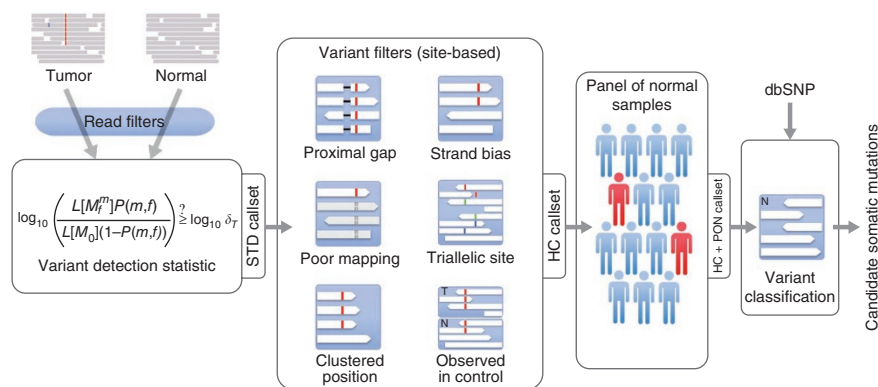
Tumor

Normal

Read filters

$\log_{10}\left(\frac{L[M_f^m]P(m,f)}{L[M_0](1-P(m,f))}\right) \overset{?}{\geq} \log_{10}\delta_T$

Variant detection statistic

STD callset

Variant filters (site-based)

Proximal gap

Strand bias

Poor mapping

Triallelic site

Clustered position

T

N

Observed in control

HC callset

Panel of normal samples

HC + PON callset

dbSNP

N

Variant classification

Candidate somatic mutations